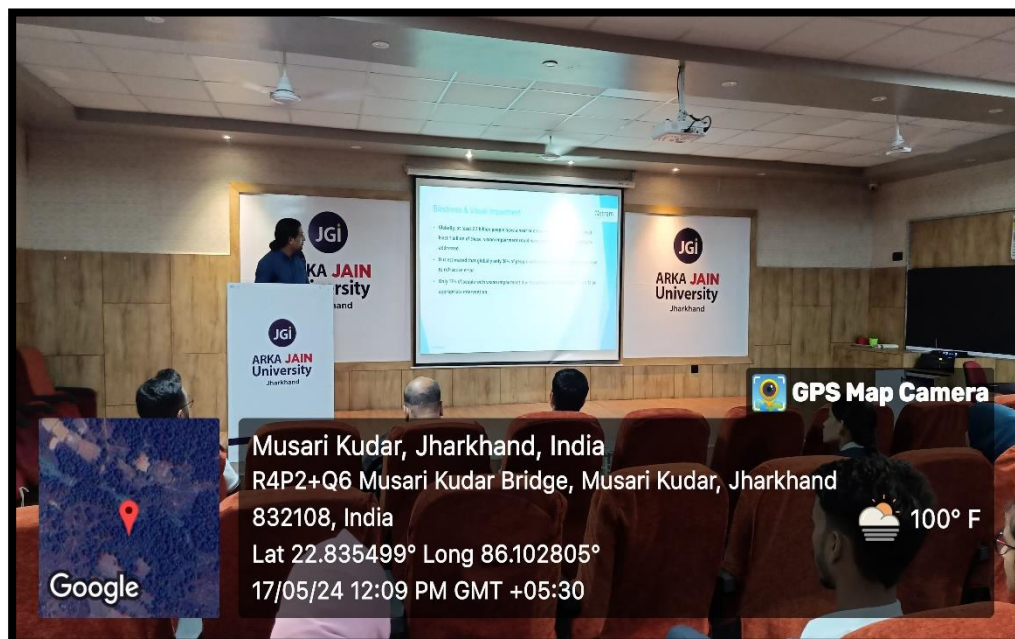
JGi
ARKA JAIN
University
Jharkhand

Blindness & Visual Impairment

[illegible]

JGi
ARKA JAIN
University
Jharkhand

JGi
ARKA JAIN
University
Jharkhand

GPS Map Camera

Musari Kudar, Jharkhand, India
R4P2+Q6 Musari Kudar Bridge, Musari Kudar, Jharkhand 832108, India
Lat 22.835499° Long 86.102805°
17/05/24 12:09 PM GMT +05:30

100° F

Google